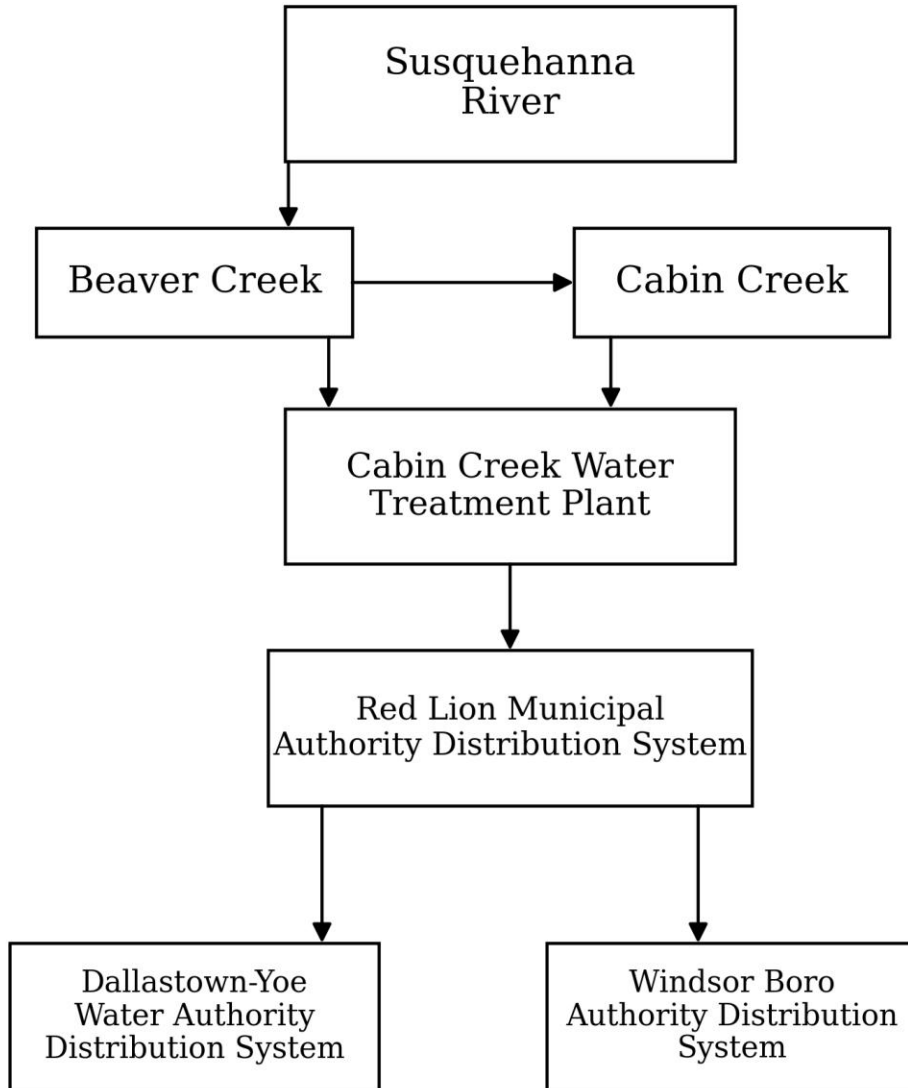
Susquehanna River

Beaver Creek

Cabin Creek

Cabin Creek Water Treatment Plant

Red Lion Municipal Authority Distribution System

Dallastown-Yoe Water Authority Distribution System

Windsor Boro Authority Distribution System